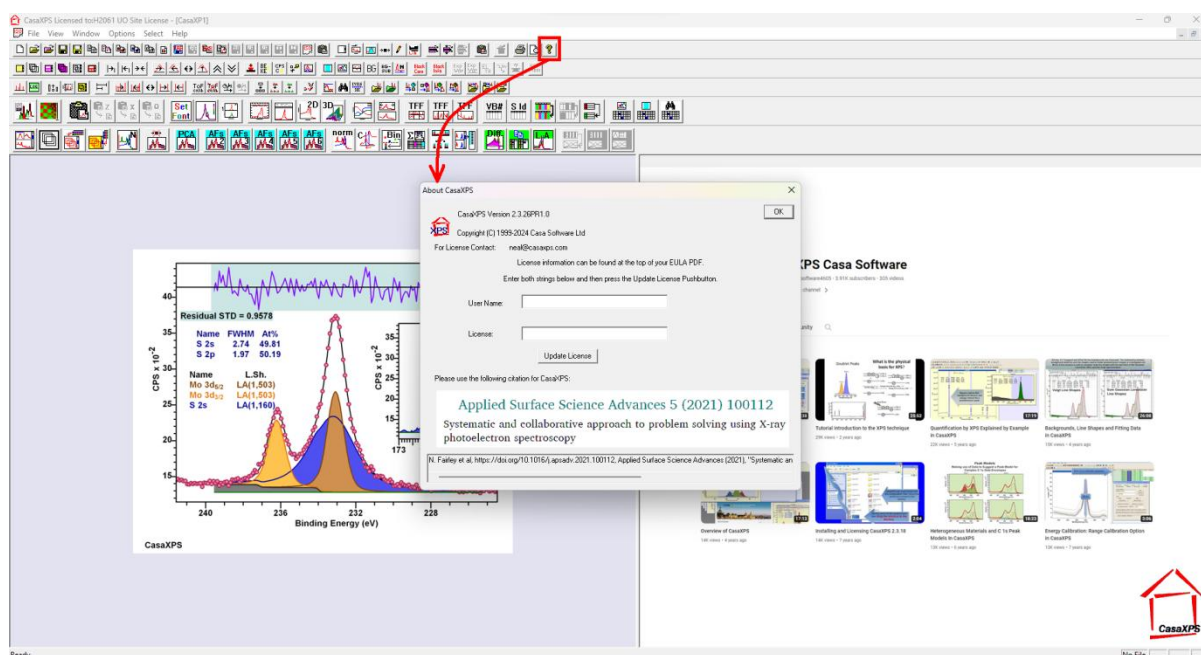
CasaXPS Licensed to:H2061 UO Site License - [CasaXP1]

File View Window Options Select Help

Set Font

2D 3D

TFF TFF TFF

VB# S.Id

PCA AFs AFs AFs AFs AFs norm

Bin

Diff

Residual STD = 0.9578

| Name | FWHM | At% |
|---|---|---|
| S 2s | 2.74 | 49.81 |
| S 2p | 1.97 | 50.19 |

| Name | L.Sh. |
|---|---|
| Mo 3d$_{5/2}$ | LA(1,503) |
| Mo 3d$_{3/2}$ | LA(1,503) |
| S 2s | LA(1,160) |

40
35
30
25
20
15
CPS x $10^{-2}$
240 236 232 228
Binding Energy (eV)
CasaXPS

35
30
25
20
15
CPS x $10^{-2}$
173

About CasaXPS

CasaXPS Version 2.3.26PR1.0

OK

Copyright (C) 1999-2024 Casa Software Ltd

For License Contact: neal@casaxps.com

License information can be found at the top of your EULA PDF.

Enter both strings below and then press the Update License Pushbutton.

User Name:

License:

Update License

Please use the following citation for CasaXPS:

Applied Surface Science Advances 5 (2021) 100112

Systematic and collaborative approach to problem solving using X-ray photoelectron spectroscopy

N. Fairley et al, https://doi.org/10.1016/j.apsadv.2021.100112, Applied Surface Science Advances (2021), "Systematic an

XPS Casa Software

Tutorial Introduction to the XPS technique

Quantification by XPS Explained by Example in CasaXPS

Backgrounds, Line Shapes and Fitting Data in CasaXPS

Overview of CasaXPS

Installing and Licensing CasaXPS 2.3.18

Heterogeneous Materials and C 1s Peak Models in CasaXPS

Energy Calibration: Range Calibration Option in CasaXPS

CasaXPS

Ready

No File